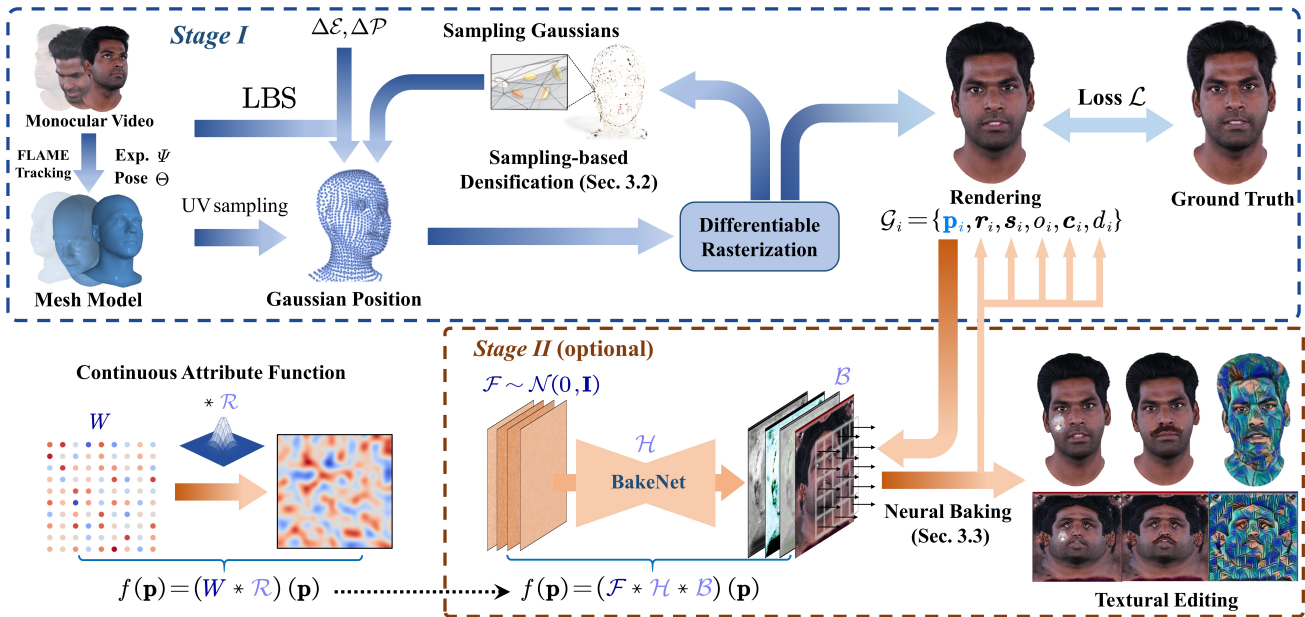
Stage I

$\Delta\mathcal{E}, \Delta\mathcal{P}$

Sampling Gaussians

Monocular Video

LBS

FLAME Tracking

Exp. $\Psi$
Pose $\Theta$

Sampling-based Densification (Sec. 3.2)

Rendering

Loss $\mathcal{L}$

Ground Truth

UV sampling

Differentiable Rasterization

$\mathcal{G}_i = \{\mathbf{p}_i, \boldsymbol{r}_i, \boldsymbol{s}_i, o_i, \boldsymbol{c}_i, d_i\}$

Mesh Model

Gaussian Position

Stage II (optional)

Continuous Attribute Function

$W$

$* \mathcal{R}$

$\mathcal{F} \sim \mathcal{N}(0, \mathbf{I})$

$\mathcal{H}$

BakeNet

$\mathcal{B}$

Neural Baking (Sec. 3.3)

$f(\mathbf{p}) = (W * \mathcal{R})(\mathbf{p})$

$f(\mathbf{p}) = (\mathcal{F} * \mathcal{H} * \mathcal{B})(\mathbf{p})$

Textural Editing